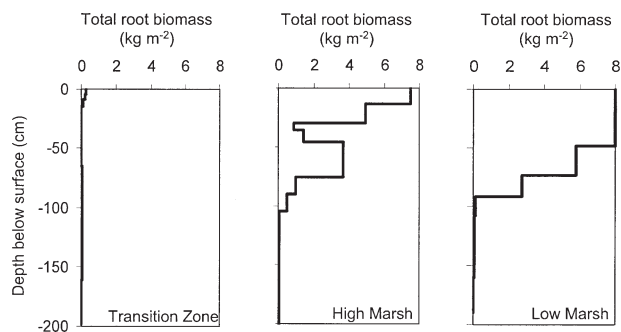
Total root biomass (kg m$^{-2}$)

0 2 4 6 8

Total root biomass (kg m$^{-2}$)

0 2 4 6 8

Total root biomass (kg m$^{-2}$)

0 2 4 6 8

Depth below surface (cm)

0
-50
-100
-150
-200

Transition Zone

High Marsh

Low Marsh